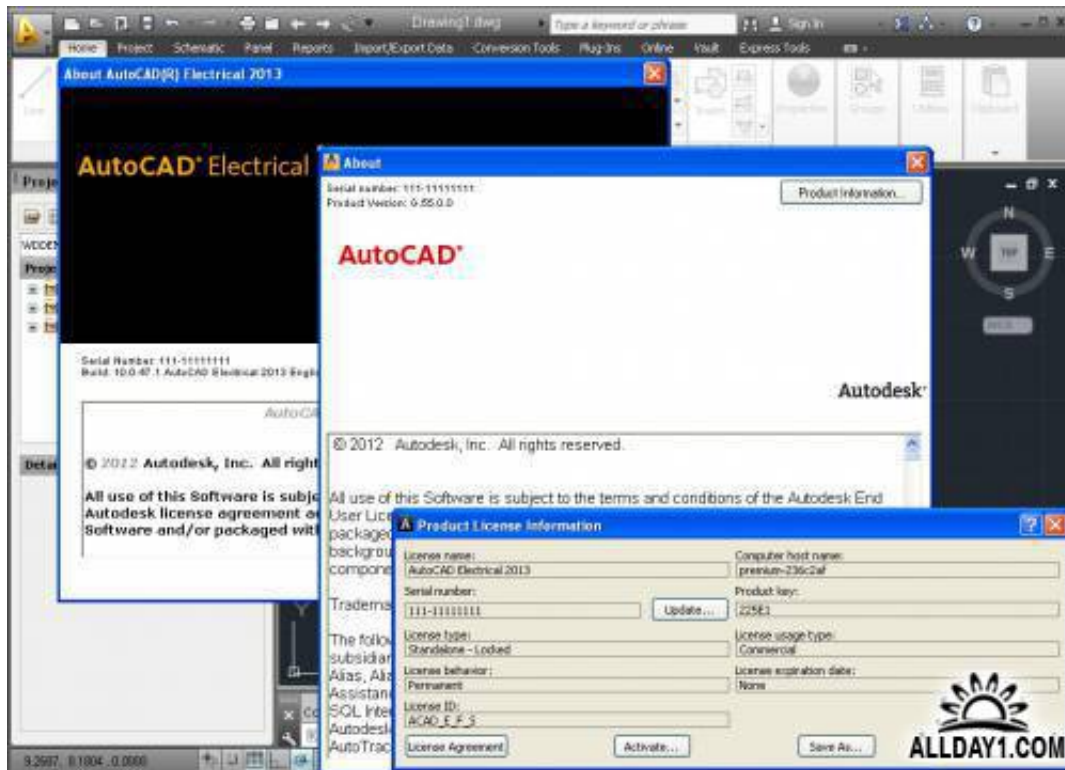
Drawing1.dwg
Type a keyword or phrase
Sign In
Home Project Schematic Panel Reports Import/Export Data Conversion Tools Plug-ins Online Vault Express Tools

About AutoCAD(R) Electrical 2013
AutoCAD® Electrical
Serial Number: 111-11111111
Build: 10.0.47.1 AutoCAD Electrical 2013 English
AutoCA
© 2012 Autodesk, Inc. All right
All use of this Software is subje
Autodesk license agreement a
Software and/or packaged wit

About
Serial number: 111-11111111
Product Version: G.55.0.0
Product Information...
AutoCAD®
Autodesk®
© 2012 Autodesk, Inc. All rights reserved.
All use of this Software is subject to the terms and conditions of the Autodesk End User Lic
packaged
backgrou
compone
Tradema
The follo
subsidiar
Alias, Ali
Assistan
SQL Inte
Autodesk
AutoTrac

Product License Information
License name:
AutoCAD Electrical 2013
Computer host name:
premium-236c2af
Serial number:
111-11111111
Update...
Product key:
225E1
License type:
Standalone - Locked
License usage type:
Commercial
License behavior:
Permanent
License expiration date:
None
License ID:
ACAD_E_F_S
License Agreement
Activate...
Save As...

Proje
Detai
N
W
TOP
E
S
9.2697, 8.1804, 0.0000
ALLDAY1.COM